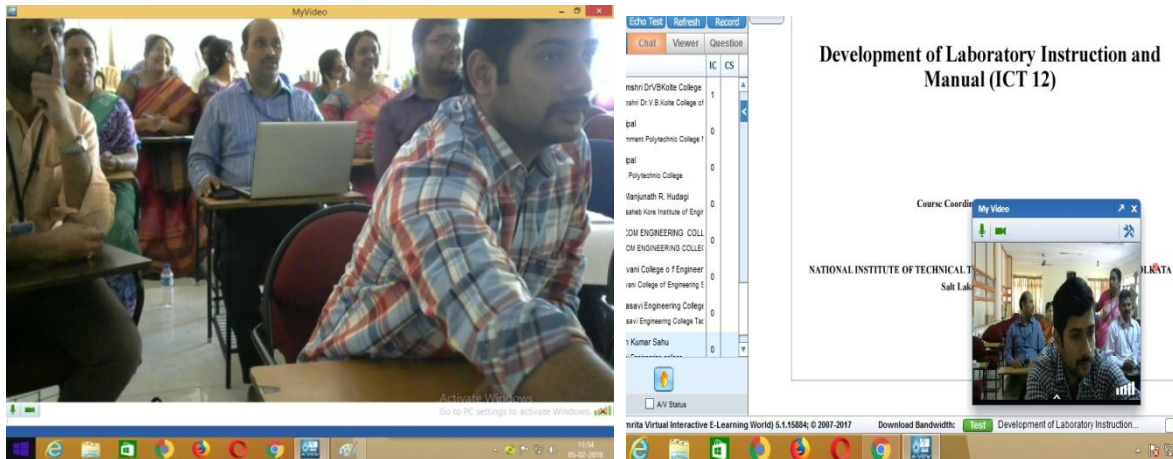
MyVideo

Activate Windows
Go to PC settings to activate Windows.

11:54
05-02-2019

Echo Test Refresh Record

Chat Viewer Question

IC CS

mshri DrVBKolte College
nshri Dr.V.B.Kolte College of
1

ipal
nment Polytechnic College
0

ipal
Polytechnic College
0

Manjunath R. Hudagi
saheb Kore Institute of Engi
0

COM ENGINEERING COLL
COM ENGINEERING COLLE
0

vani College o f Engineer
vani College of Engineering S
0

asavi Engineering College
savi Engineering College Tec
0

n Kumar Sahu
0

A/V Status

Development of Laboratory Instruction and Manual (ICT 12)

Course Coordi

NATIONAL INSTITUTE OF TECHNICAL T

OLKATA

Salt Lak

My Video

mrita Virtual Interactive E-Learning World) 5.1.15884; © 2007-2017

Download Bandwidth: Test Development of Laboratory Instruction...